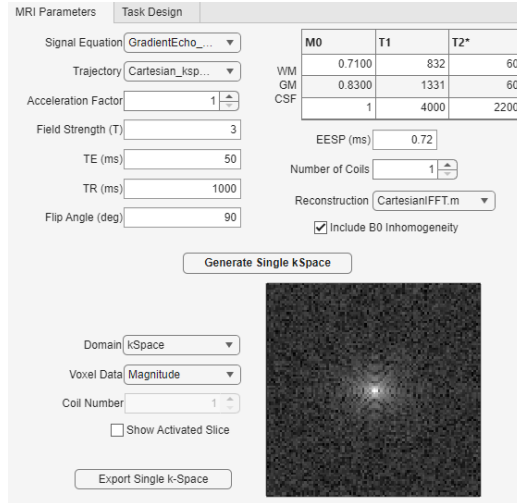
MRI Parameters | Task Design

Signal Equation GradientEcho_...

Trajectory Cartesian_ksp...

Acceleration Factor 1

Field Strength (T) 3

TE (ms) 50

TR (ms) 1000

Flip Angle (deg) 90

| | M0 | T1 | T2* |
|---|---|---|---|
| WM | 0.7100 | 832 | 60 |
| GM | 0.8300 | 1331 | 60 |
| CSF | 1 | 4000 | 2200 |

EESP (ms) 0.72

Number of Coils 1

Reconstruction CartesianIFFT.m

Include B0 Inhomogeneity

Generate Single kSpace

Domain kSpace

Voxel Data Magnitude

Coil Number 1

Show Activated Slice

Export Single k-Space